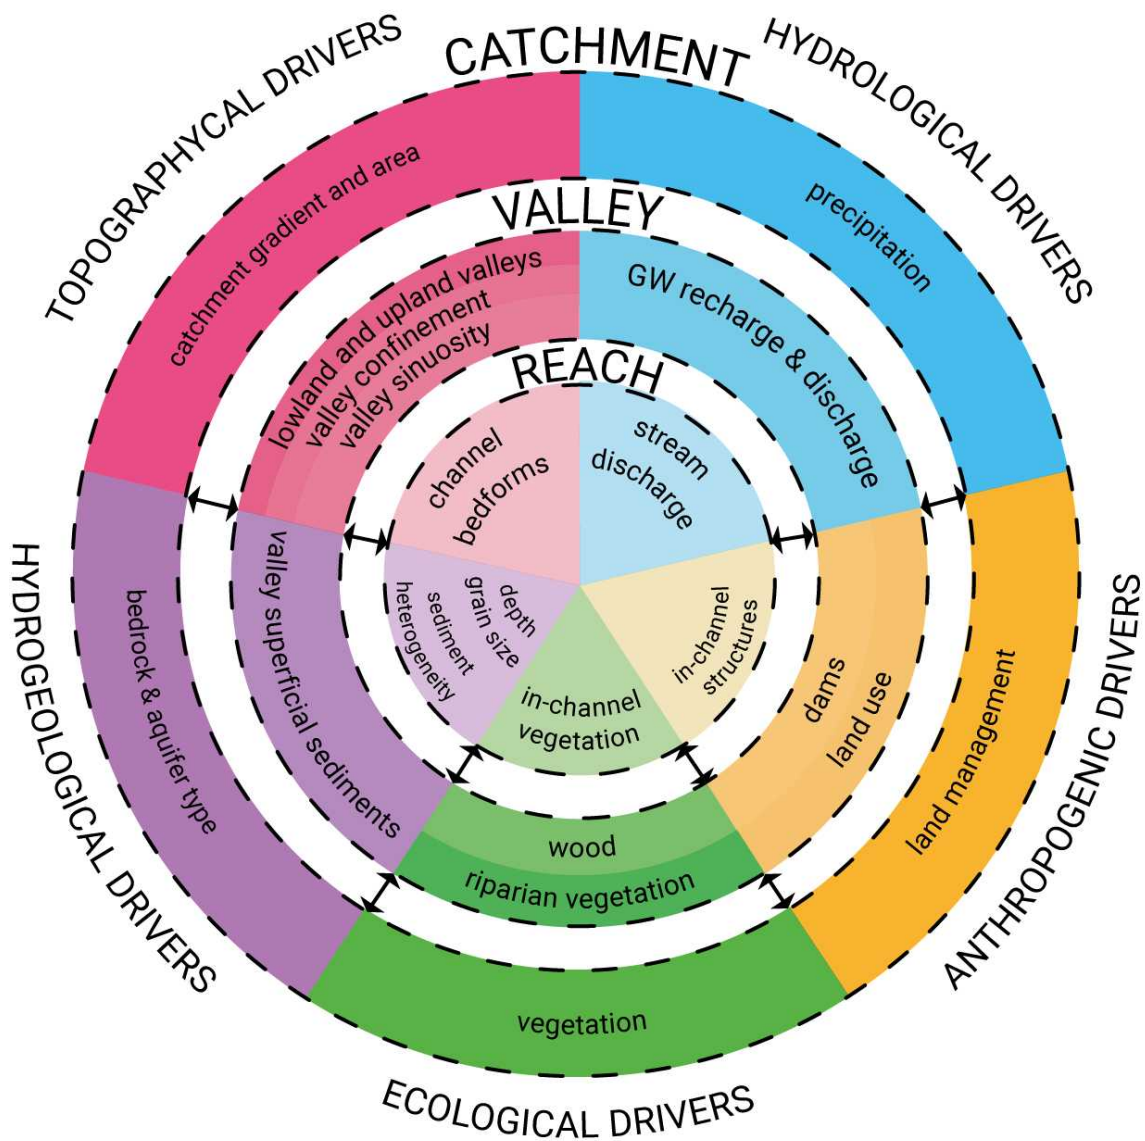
CATCHMENT

TOPOGRAPHYCAL DRIVERS

HYDROLOGICAL DRIVERS

catchment gradient and area

precipitation

VALLEY

lowland and upland valleys
valley confinement
valley sinuosity

GW recharge & discharge

REACH

channel bedforms

stream discharge

depth
grain size
sediment
heterogeneity

in-channel structures

in-channel vegetation

HYDROGEOLOGICAL DRIVERS

bedrock & aquifer type

valley superficial sediments

dams
land use

land management

ANTHROPOGENIC DRIVERS

wood

riparian vegetation

vegetation

ECOLOGICAL DRIVERS